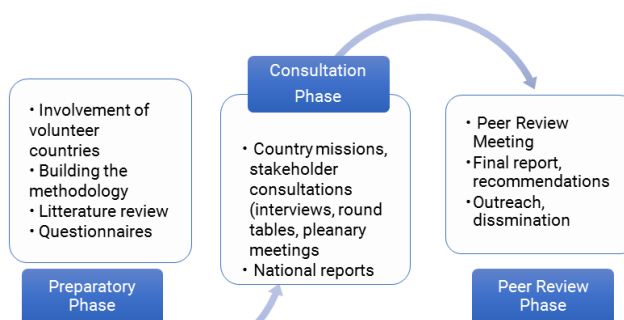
• Involvement of volunteer countries
• Building the methodology
• Litterature review
• Questionnaires

Preparatory Phase

Consultation Phase

• Country missions, stakeholder consultations (interviews, round tables, pleanary meetings
• National reports

• Peer Review Meeting
• Final report, recommendations
• Outreach, dissmination

Peer Review Phase